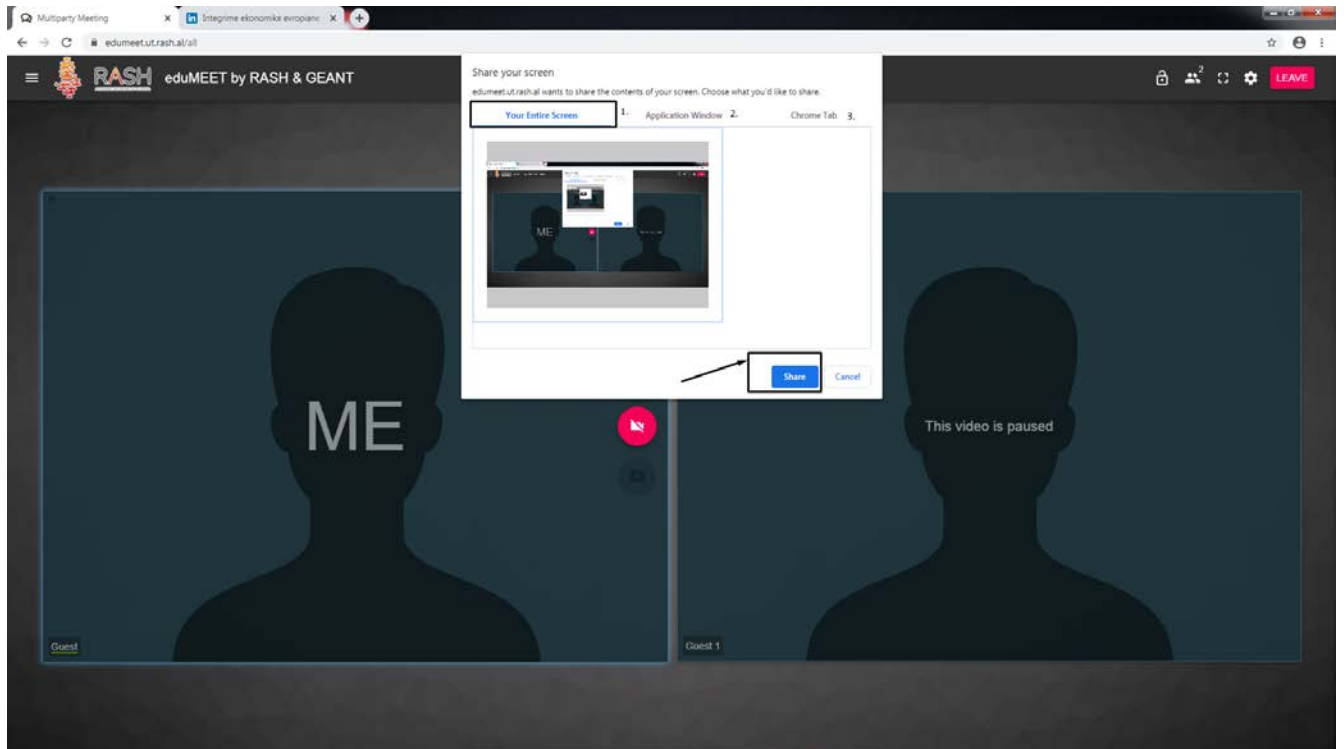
Multiparty Meeting
Integrime ekonomike evropiane
edumeet.ut.rash.al/all

RASH eduMEET by RASH & GEANT

2

LEAVE

Share your screen
edumeet.ut.rash.al wants to share the contents of your screen. Choose what you'd like to share.

Your Entire Screen 1.
Application Window 2.
Chrome Tab 3.

ME

Share
Cancel

ME

This video is paused

Guest

Guest 1